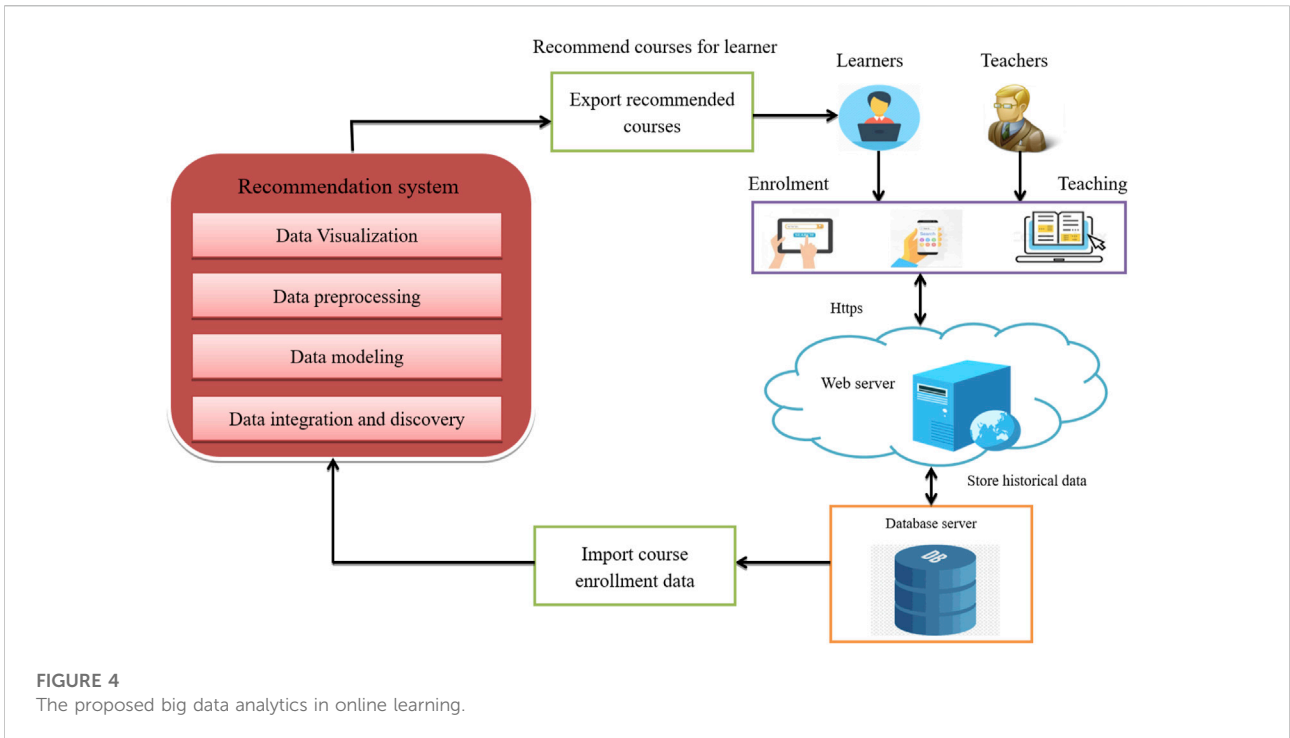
Recommend courses for learner

Export recommended courses

Learners

Teachers

Recommendation system

Data Visualization

Data preprocessing

Data modeling

Data integration and discovery

Enrolment

Teaching

Https

Web server

Store historical data

Database server

DB

Import course enrollment data

FIGURE 4
The proposed big data analytics in online learning.